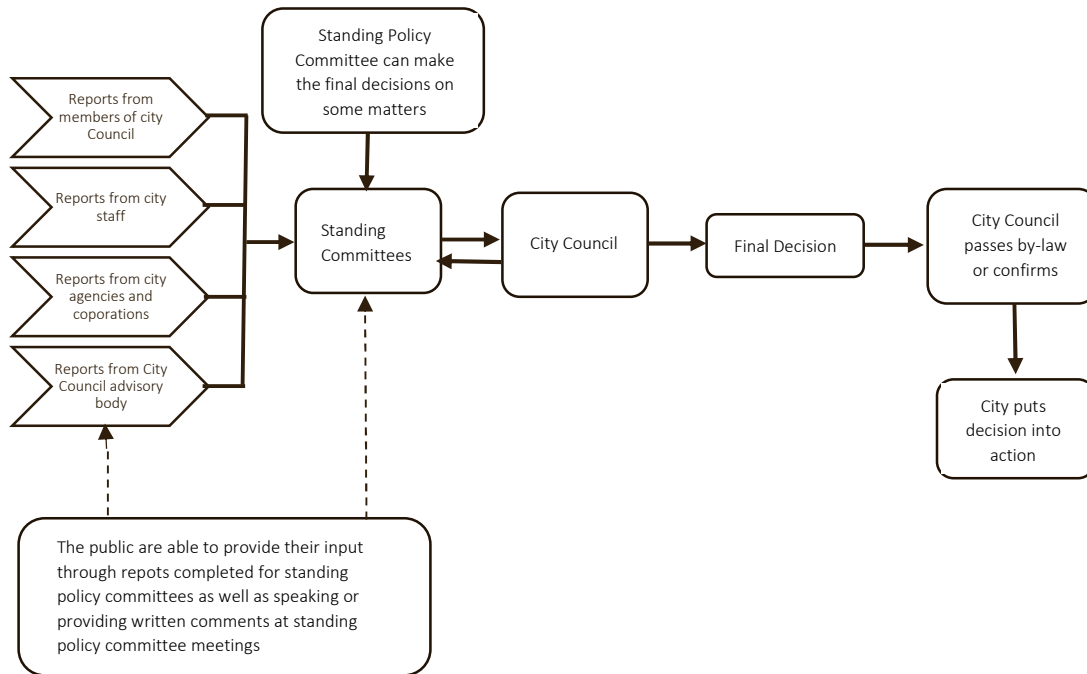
Standing Policy Committee can make the final decisions on some matters

Reports from members of city Council

Reports from city staff

Reports from city agencies and coporations

Reports from City Council advisory body

Standing Committees

City Council

Final Decision

City Council passes by-law or confirms

City puts decision into action

The public are able to provide their input through repots completed for standing policy committees as well as speaking or providing written comments at standing policy committee meetings